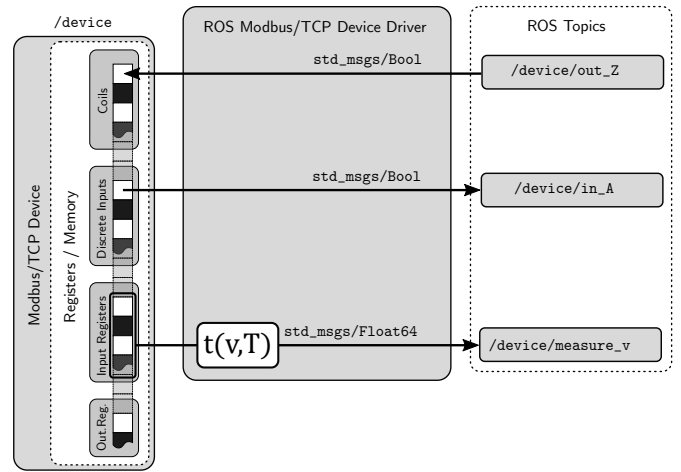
/device

ROS Modbus/TCP Device Driver

ROS Topics

Modbus/TCP Device

Registers / Memory

Coils

Discrete Inputs

Input Registers

Out.Reg.

std_msgs/Bool

/device/out_Z

std_msgs/Bool

/device/in_A

t(v,T)

std_msgs/Float64

/device/measure_v